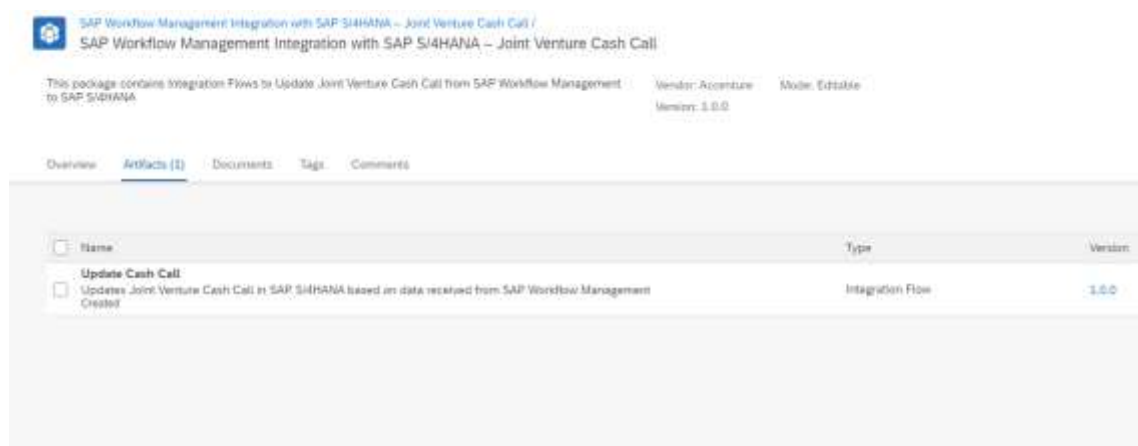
SAP Workflow Management Integration with SAP S/4HANA – Joint Venture Cash Call /
SAP Workflow Management Integration with SAP S/4HANA – Joint Venture Cash Call

This package contains Integration Flows to Update Joint Venture Cash Call from SAP Workflow Management to SAP S/4HANA

Vendor: Accenture
Version: 1.0.0

Mode: Editable

Overview Artifacts (1) Documents Tags Comments

| Name | Type | Version |
|---|---|---|
| **Update Cash Call** Updates Joint Venture Cash Call in SAP S/4HANA based on data received from SAP Workflow Management Created | Integration Flow | 1.0.0 |